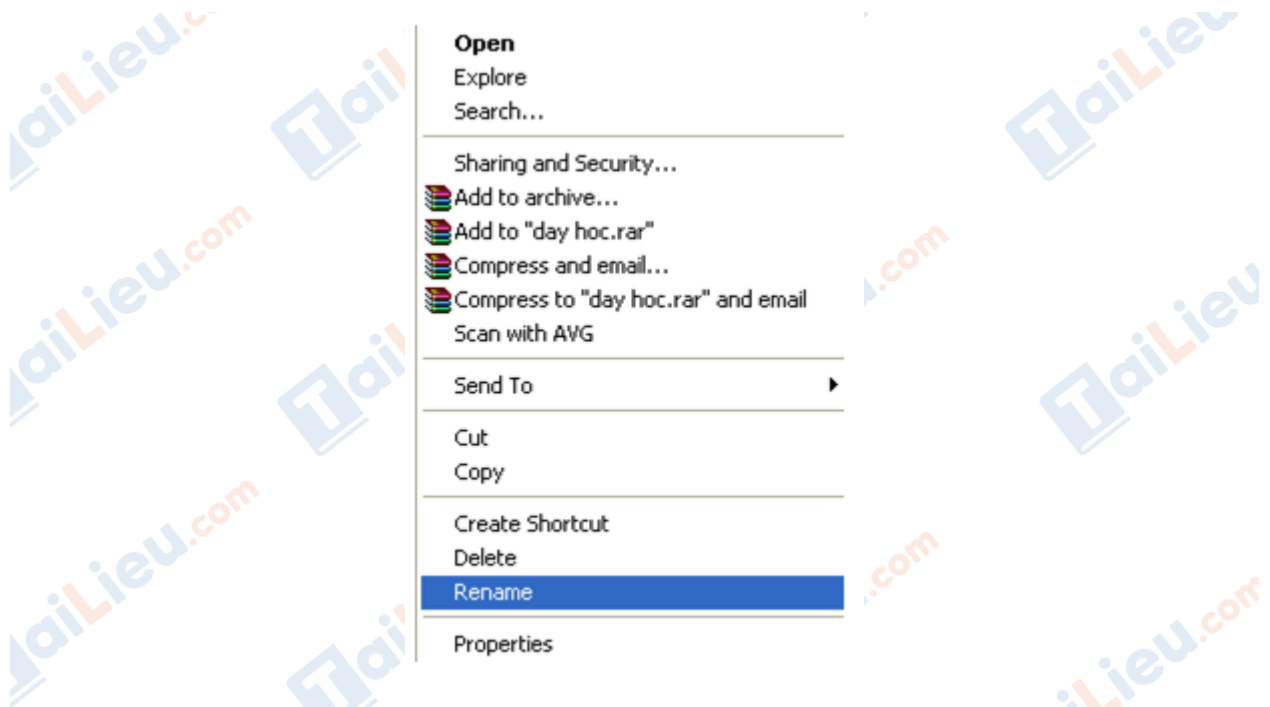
Open
Explore
Search...

Sharing and Security...
Add to archive...
Add to "day hoc.rar"
Compress and email...
Compress to "day hoc.rar" and email
Scan with AVG

Send To

Cut
Copy

Create Shortcut
Delete
Rename

Properties

TaiLieu.com